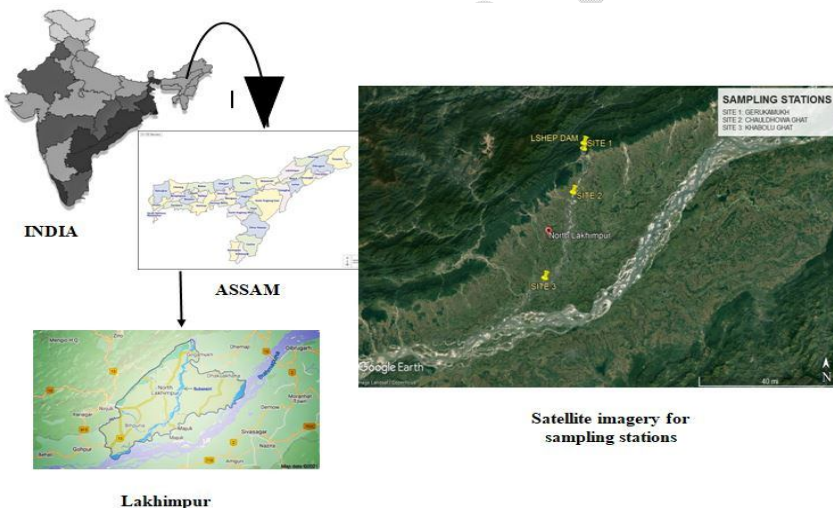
INDIA

ASSAM

Lakhimpur

SAMPLING STATIONS
SITE 1: GERUKAMUKH
SITE 2: CHAULDHOWA GHAT
SITE 3: KHABOLU GHAT

LSHEP DAM
SITE 1
SITE 2
North Lakhimpur
SITE 3

Google Earth

40 mi

N

North Lakhimpur
Subansiri
Dhemaji
Dibrugarh
Gohpur
Majuli
Sivasagar
Map data ©2020

Satellite imagery for sampling stations